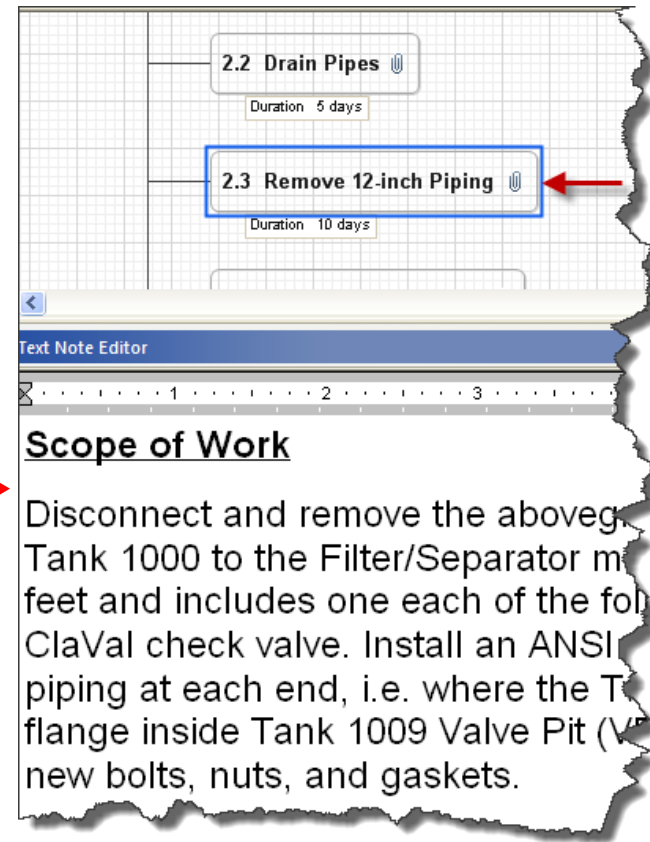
2.2 Drain Pipes

Duration 5 days

2.3 Remove 12-inch Piping

Duration 10 days

Text Note Editor

1 · 2 · 3

Scope of Work

Disconnect and remove the aboveg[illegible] Tank 1000 to the Filter/Separator m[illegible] feet and includes one each of the fol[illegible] ClaVal check valve. Install an ANSI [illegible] piping at each end, i.e. where the T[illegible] flange inside Tank 1009 Valve Pit (V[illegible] new bolts, nuts, and gaskets.